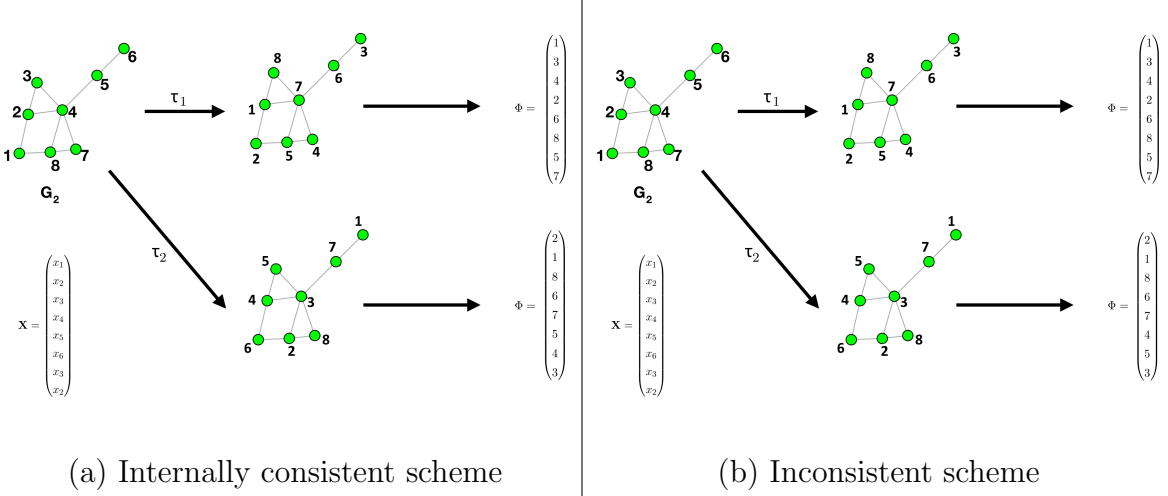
3
6
5
2
4
1
8
7
$G_2$

$\tau_1$

8
3
6
7
1
2
5
4

$\Phi = \begin{pmatrix} 1 \\ 3 \\ 4 \\ 2 \\ 6 \\ 8 \\ 5 \\ 7 \end{pmatrix}$

$\tau_2$

$\mathbf{x} = \begin{pmatrix} x_1 \\ x_2 \\ x_3 \\ x_4 \\ x_5 \\ x_6 \\ x_3 \\ x_2 \end{pmatrix}$

1
5
7
4
3
6
2
8

$\Phi = \begin{pmatrix} 2 \\ 1 \\ 8 \\ 6 \\ 7 \\ 5 \\ 4 \\ 3 \end{pmatrix}$

(a) Internally consistent scheme

3
6
5
2
4
1
8
7
$G_2$

$\tau_1$

8
3
6
7
1
2
5
4

$\Phi = \begin{pmatrix} 1 \\ 3 \\ 4 \\ 2 \\ 6 \\ 8 \\ 5 \\ 7 \end{pmatrix}$

$\tau_2$

$\mathbf{x} = \begin{pmatrix} x_1 \\ x_2 \\ x_3 \\ x_4 \\ x_5 \\ x_6 \\ x_3 \\ x_2 \end{pmatrix}$

1
5
7
4
3
6
2
8

$\Phi = \begin{pmatrix} 2 \\ 1 \\ 8 \\ 6 \\ 7 \\ 4 \\ 5 \\ 3 \end{pmatrix}$

(b) Inconsistent scheme